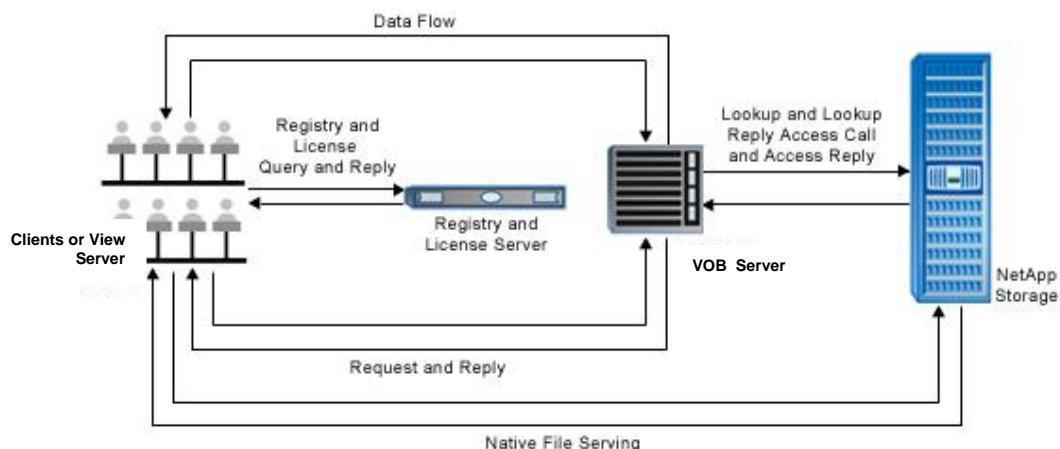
Data Flow

Registry and License Query and Reply

Lookup and Lookup Reply Access Call and Access Reply

Clients or View Server

Registry and License Server

VOB Server

NetApp Storage

Request and Reply

Native File Serving